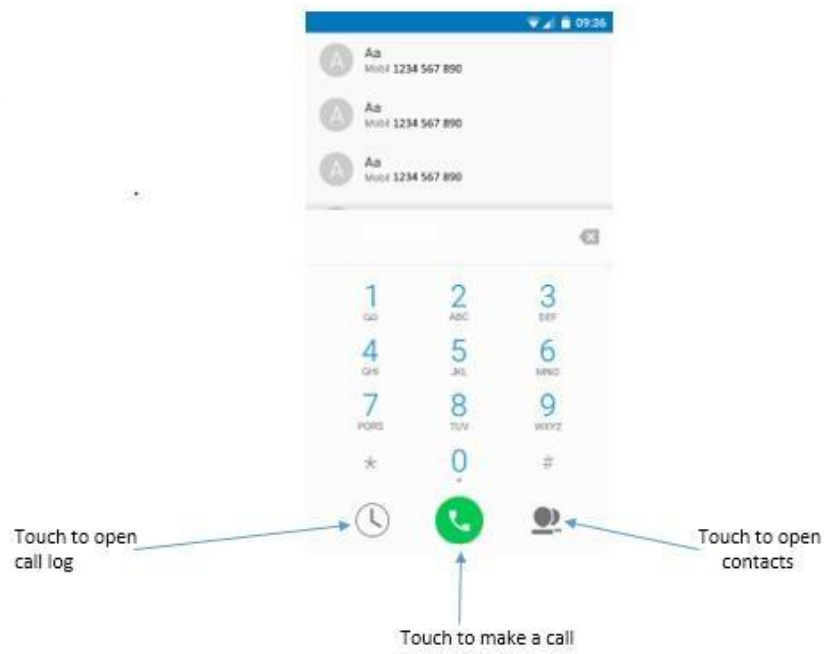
09:36

A Aa
Mobil 1234 567 890

A Aa
Mobil 1234 567 890

A Aa
Mobil 1234 567 890

1
GO

2
ABC

3
DEF

4
GHI

5
JKL

6
MNO

7
PQRS

8
TUV

9
WXYZ

*

0
+

#

Touch to open call log

Touch to make a call

Touch to open contacts